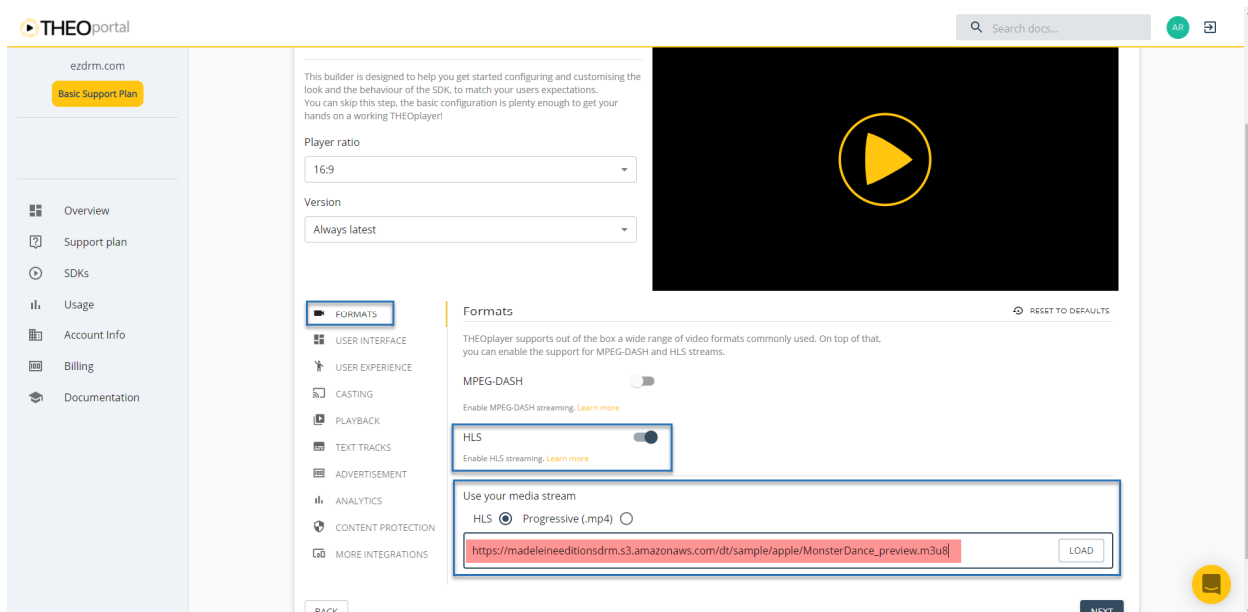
THEOportal

Search docs...

AR

ezdrm.com

Basic Support Plan

Overview
Support plan
SDKs
Usage
Account Info
Billing
Documentation

This builder is designed to help you get started configuring and customising the look and the behaviour of the SDK, to match your users expectations.
You can skip this step, the basic configuration is plenty enough to get your hands on a working THEOplayer!

Player ratio
16:9

Version
Always latest

FORMATS
USER INTERFACE
USER EXPERIENCE
CASTING
PLAYBACK
TEXT TRACKS
ADVERTISEMENT
ANALYTICS
CONTENT PROTECTION
MORE INTEGRATIONS

Formats

RESET TO DEFAULTS

THEOplayer supports out of the box a wide range of video formats commonly used. On top of that, you can enable the support for MPEG-DASH and HLS streams.

MPEG-DASH
Enable MPEG-DASH streaming. Learn more

HLS
Enable HLS streaming. Learn more

Use your media stream
HLS Progressive (.mp4)

https://madeleineeditionsdrm.s3.amazonaws.com/dt/sample/apple/MonsterDance_preview.m3u8

LOAD

BACK

NEXT